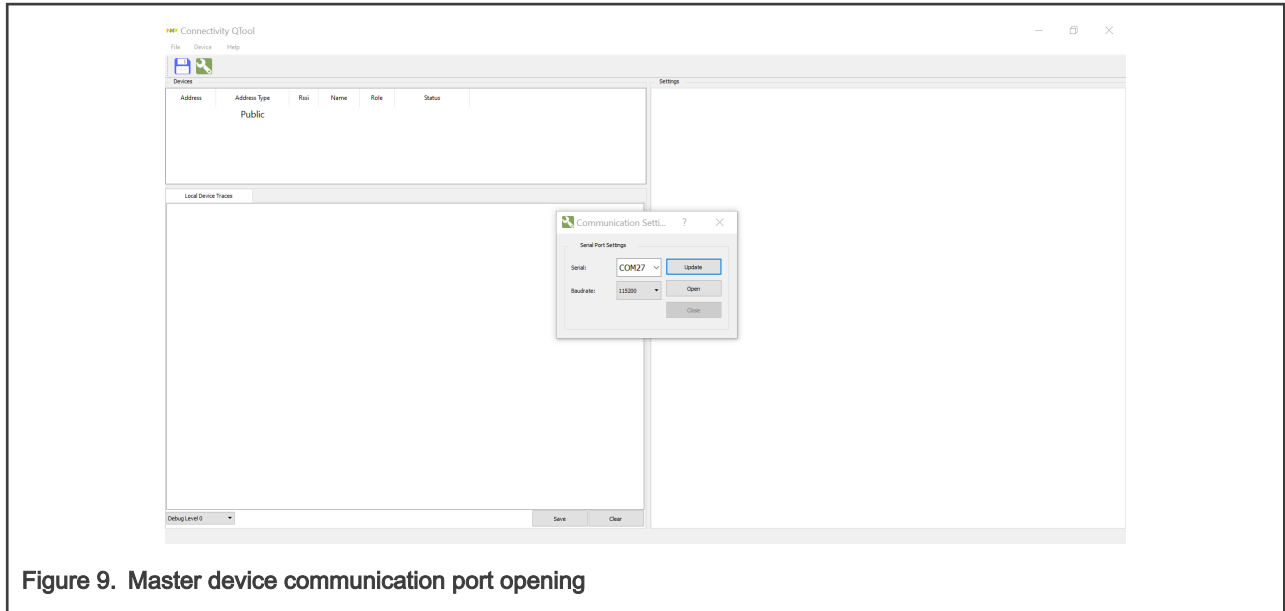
NXP Connectivity QTool

File Device Help

Devices

| Address | Address Type | Rssi | Name | Role | Status |
|---|---|---|---|---|---|
| | Public | | | | |

Settings

Local Device Traces

Communication Setti... ? ×

Serial Port Settings

Serial: COM27 Update

Baudrate: 115200 Open

Close

Debug Level 0

Save Clear

Figure 9. Master device communication port opening